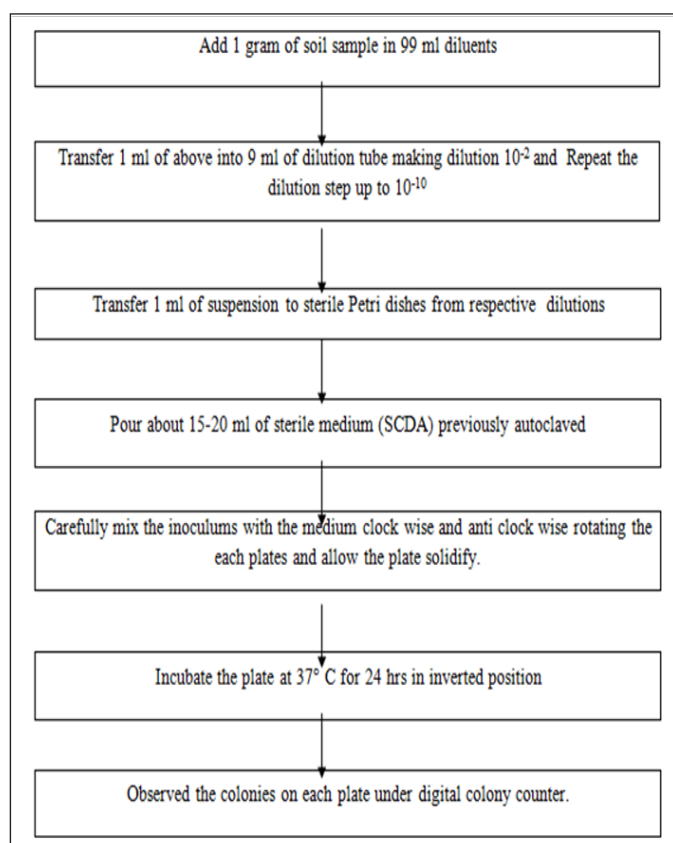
Add 1 gram of soil sample in 99 ml diluents

Transfer 1 ml of above into 9 ml of dilution tube making dilution $10^{-2}$ and Repeat the dilution step up to $10^{-10}$

Transfer 1 ml of suspension to sterile Petri dishes from respective dilutions

Pour about 15-20 ml of sterile medium (SCDA) previously autoclaved

Carefully mix the inoculums with the medium clock wise and anti clock wise rotating the each plates and allow the plate solidify.

Incubate the plate at 37° C for 24 hrs in inverted position

Observed the colonies on each plate under digital colony counter.